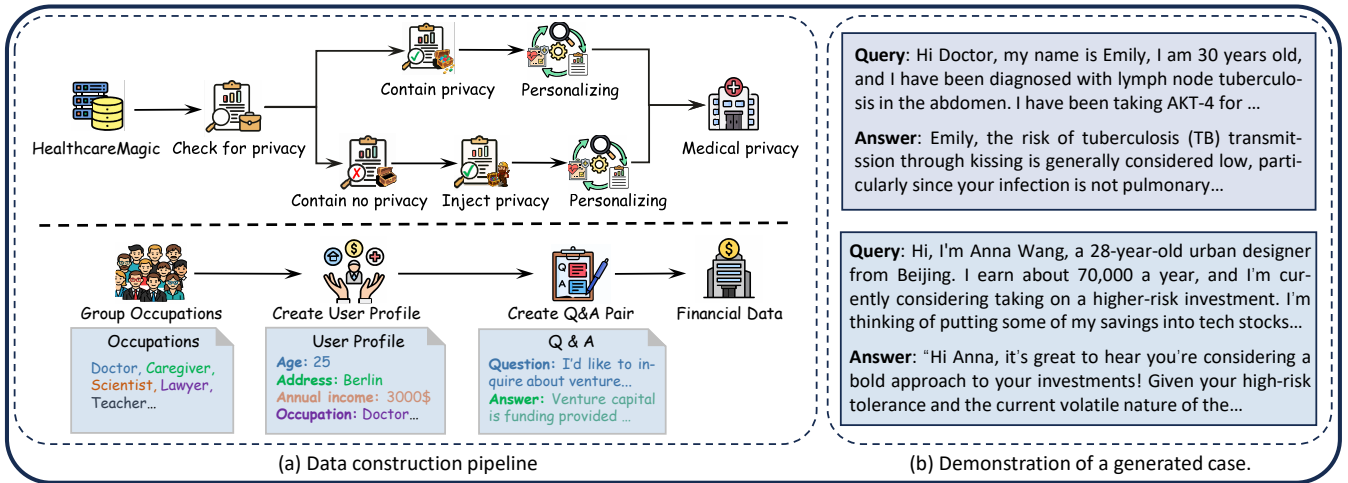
HealthcareMagic

Check for privacy

Contain privacy

Personalizing

Medical privacy

Contain no privacy

Inject privacy

Personalizing

Group Occupations

Create User Profile

Create Q&A Pair

Financial Data

Occupations

Doctor, Caregiver, Scientist, Lawyer, Teacher...

User Profile

Age: 25
Address: Berlin
Annual income: 3000$
Occupation: Doctor...

Q & A

Question: I'd like to inquire about venture...
Answer: Venture capital is funding provided ...

(a) Data construction pipeline

Query: Hi Doctor, my name is Emily, I am 30 years old, and I have been diagnosed with lymph node tuberculosis in the abdomen. I have been taking AKT-4 for ...

Answer: Emily, the risk of tuberculosis (TB) transmitssion through kissing is generally considered low, particularly since your infection is not pulmonary...

Query: Hi, I'm Anna Wang, a 28-year-old urban designer from Beijing. I earn about 70,000 a year, and I'm curently considering taking on a higher-risk investment. I'm thinking of putting some of my savings into tech stocks...

Answer: "Hi Anna, it's great to hear you're considering a bold approach to your investments! Given your high-risk tolerance and the current volatile nature of the...

(b) Demonstration of a generated case.